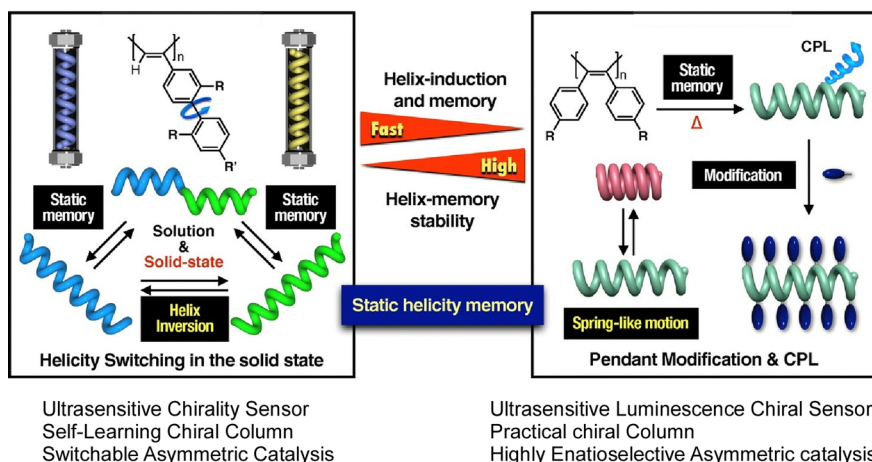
H
n
R
R
R'
Static memory
Static memory
Solution & Solid-state
Helix Inversion
Helicity Switching in the solid state

Helix-induction and memory
Fast
High
Helix-memory stability
Static helicity memory

n
R
R
Static memory
Δ
CPL
Modification
Spring-like motion
Pendant Modification & CPL

Ultrasensitive Chirality Sensor
Self-Learning Chiral Column
Switchable Asymmetric Catalysis

Ultrasensitive Luminescence Chiral Sensor
Practical chiral Column
Highly Enatioselective Asymmetric catalysis